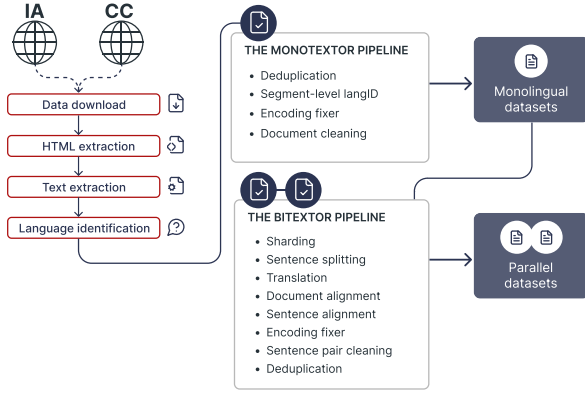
IA

CC

Data download

HTML extraction

Text extraction

Language identification

THE MONOTEXTOR PIPELINE

- Deduplication
- Segment-level langID
- Encoding fixer
- Document cleaning

Monolingual datasets

THE BITEXTOR PIPELINE

- Sharding
- Sentence splitting
- Translation
- Document alignment
- Sentence alignment
- Encoding fixer
- Sentence pair cleaning
- Deduplication

Parallel datasets